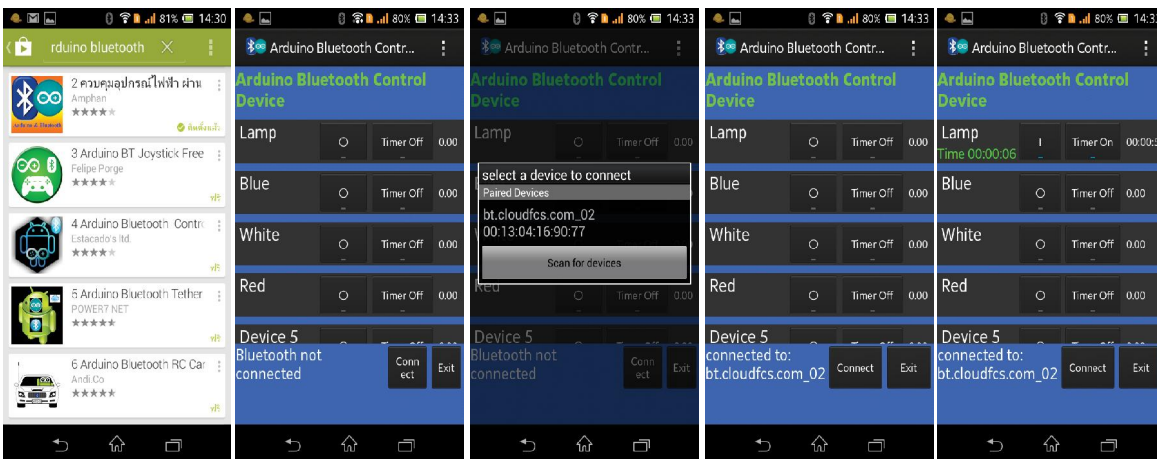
81% 14:30
rduino bluetooth
2 ควบคุมอุปกรณ์ไฟฟ้า ผ่าน
Amphen
★★★★
ติดตั้งแล้ว
3 Arduino BT Joystick Free
Felipe Porge
★★★★
ฟรี
4 Arduino Bluetooth Contro
Estacado's ltd.
★★★★
ฟรี
5 Arduino Bluetooth Tether
POWER7.NET
★★★★★
ฟรี
6 Arduino Bluetooth RC Car
Andi.Co
★★★★★
ฟรี

80% 14:33
Arduino Bluetooth Contr...
Arduino Bluetooth Control Device
Lamp O Timer Off 0.00
Blue O Timer Off 0.00
White O Timer Off 0.00
Red O Timer Off 0.00
Device 5
Bluetooth not connected
Connect
Exit

80% 14:33
Arduino Bluetooth Contr...
Arduino Bluetooth Control Device
Lamp
Timer Off 0.00
select a device to connect
Paired Devices
bt.cloudfcs.com_02
00:13:04:16:90:77
Scan for devices
Red
Timer Off 0.00
Device 5
Bluetooth not connected
Connect
Exit

80% 14:33
Arduino Bluetooth Contr...
Arduino Bluetooth Control Device
Lamp O Timer Off 0.00
Blue O Timer Off 0.00
White O Timer Off 0.00
Red O Timer Off 0.00
Device 5
connected to: bt.cloudfcs.com_02
Connect
Exit

80% 14:3
Arduino Bluetooth Contr...
Arduino Bluetooth Control Device
Lamp
Time 00:00:06
I Timer On 00:00:
Blue O Timer Off 0.00
White O Timer Off 0.00
Red O Timer Off 0.00
Device 5
connected to: bt.cloudfcs.com_02
Connect
Exit